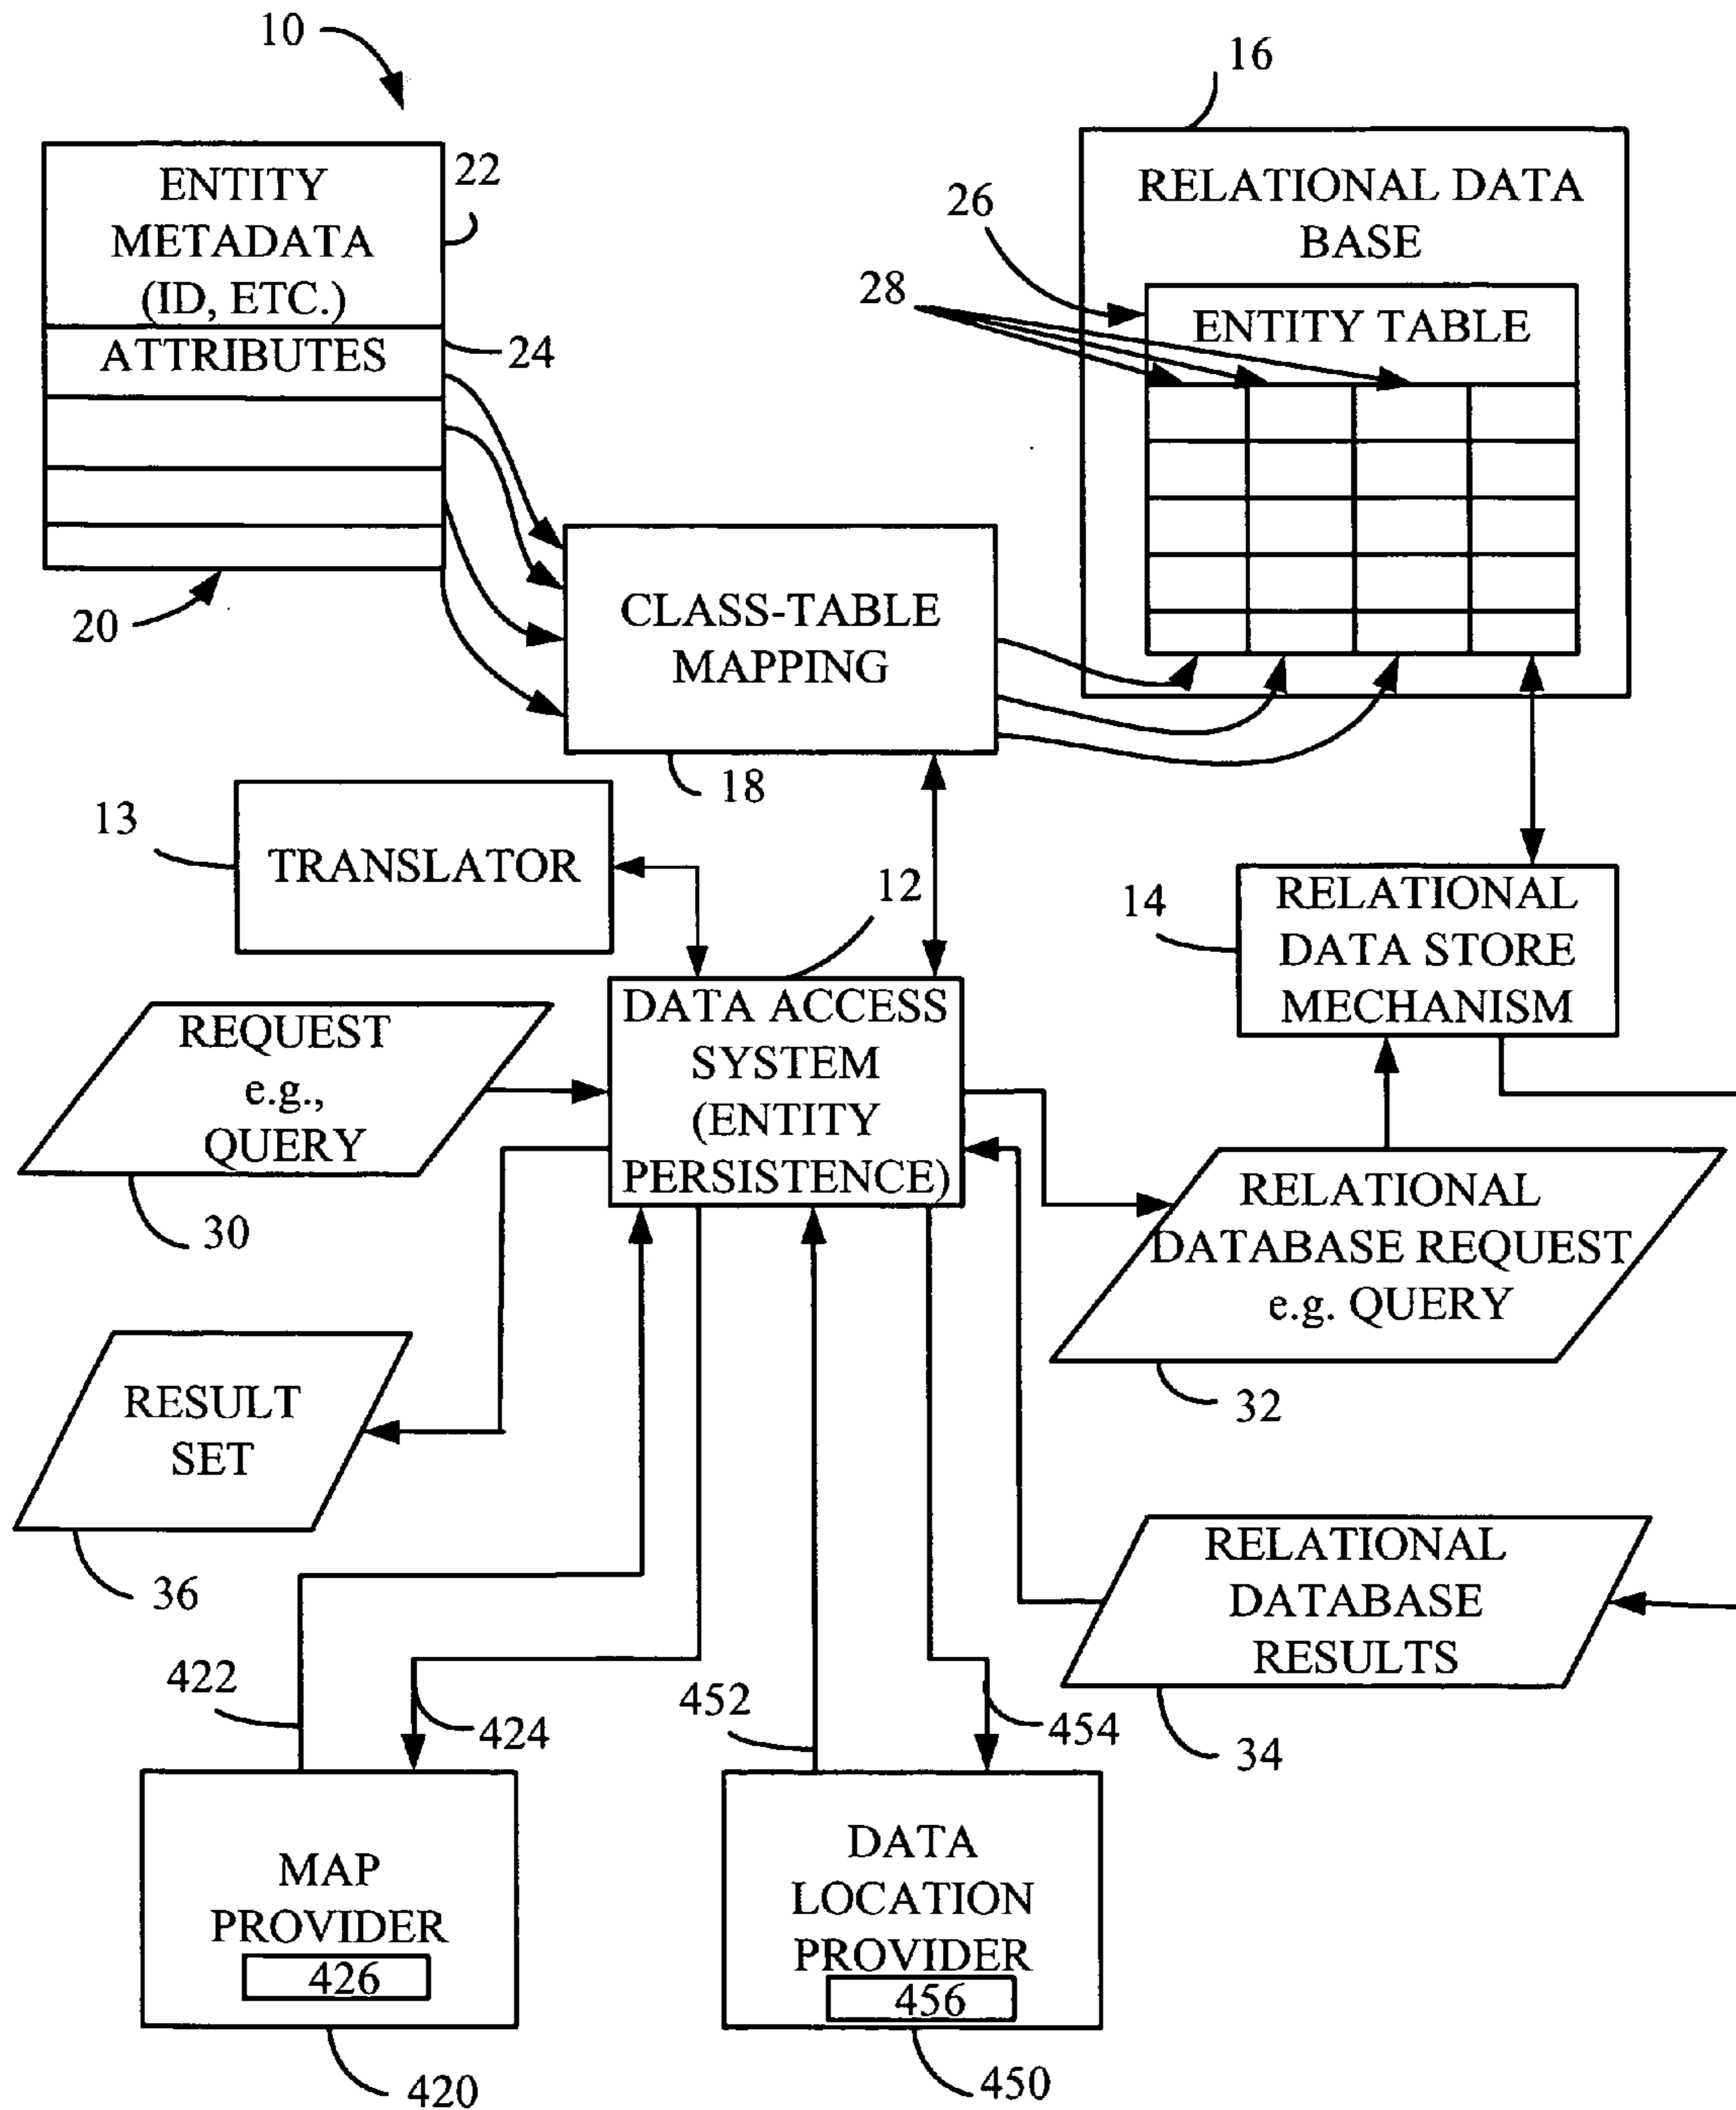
10

ENTITY METADATA (ID, ETC.)

22

ATTRIBUTES

24

20

16

RELATIONAL DATA BASE

26

28

ENTITY TABLE

CLASS-TABLE MAPPING

18

13

TRANSLATOR

12

14

RELATIONAL DATA STORE MECHANISM

DATA ACCESS SYSTEM (ENTITY PERSISTENCE)

REQUEST e.g., QUERY

30

RELATIONAL DATABASE REQUEST e.g. QUERY

32

RESULT SET

36

RELATIONAL DATABASE RESULTS

34

422

424

452

454

MAP PROVIDER

426

420

DATA LOCATION PROVIDER

456

450